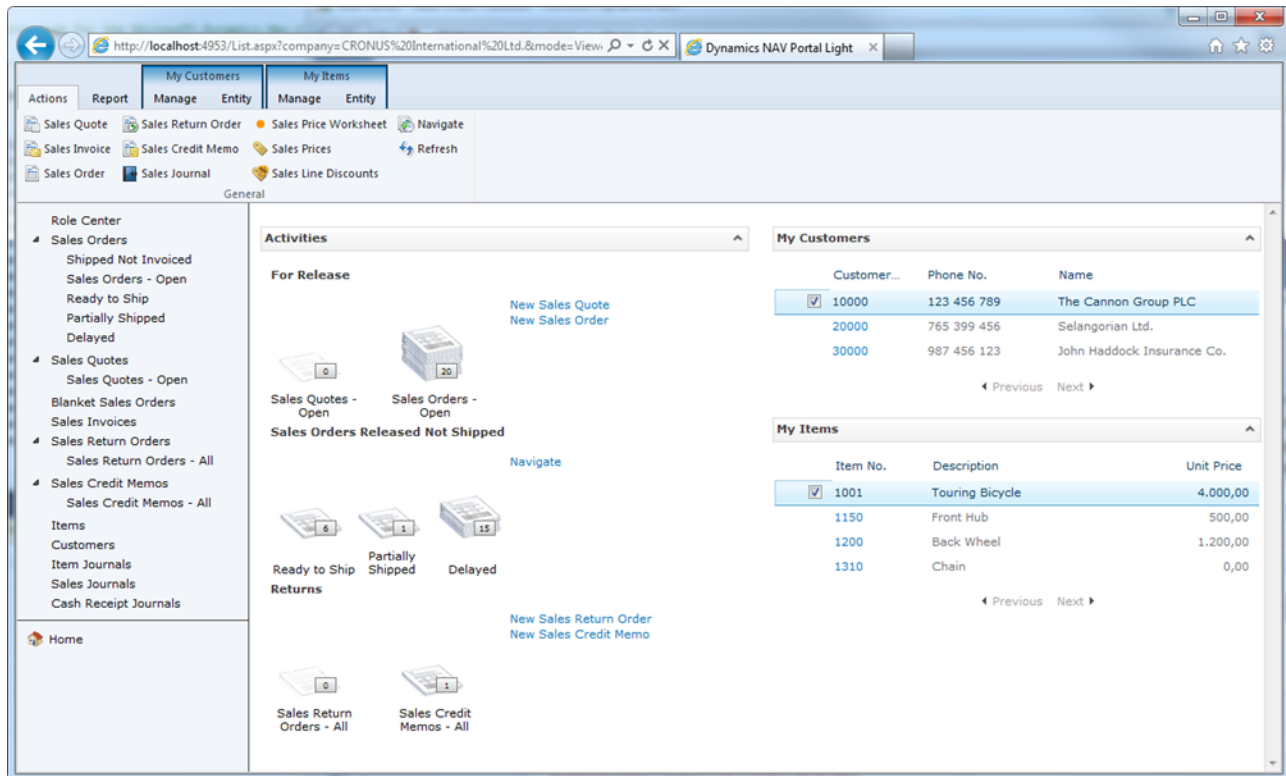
http://localhost:4953/List.aspx?company=CRONUS%20International%20Ltd.&mode=View
Dynamics NAV Portal Light

My Customers
My Items
Actions Report Manage Entity Manage Entity

Sales Quote
Sales Invoice
Sales Order
Sales Return Order
Sales Credit Memo
Sales Journal
Sales Price Worksheet
Sales Prices
Sales Line Discounts
Navigate
Refresh
General

Role Center
Sales Orders
Shipped Not Invoiced
Sales Orders - Open
Ready to Ship
Partially Shipped
Delayed
Sales Quotes
Sales Quotes - Open
Blanket Sales Orders
Sales Invoices
Sales Return Orders
Sales Return Orders - All
Sales Credit Memos
Sales Credit Memos - All
Items
Customers
Item Journals
Sales Journals
Cash Receipt Journals

Home

Activities

For Release

New Sales Quote
New Sales Order

0
Sales Quotes - Open
20
Sales Orders - Open

Sales Orders Released Not Shipped

Navigate

6
Ready to Ship
1
Partially Shipped
15
Delayed

Returns

New Sales Return Order
New Sales Credit Memo

0
Sales Return Orders - All
1
Sales Credit Memos - All

My Customers

| Customer... | Phone No. | Name |
|---|---|---|
| 10000 | 123 456 789 | The Cannon Group PLC |
| 20000 | 765 399 456 | Selangorian Ltd. |
| 30000 | 987 456 123 | John Haddock Insurance Co. |

Previous Next

My Items

| Item No. | Description | Unit Price |
|---|---|---|
| 1001 | Touring Bicycle | 4.000,00 |
| 1150 | Front Hub | 500,00 |
| 1200 | Back Wheel | 1.200,00 |
| 1310 | Chain | 0,00 |

Previous Next